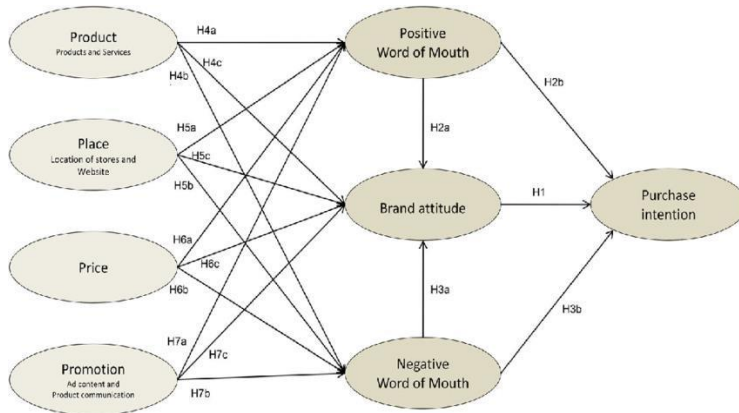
Product
Products and Services

H4a
H4c
H4b

Place
Location of stores and Website

H5a
H5c
H5b

Price

H6a
H6c
H6b

Promotion
Ad content and Product communication

H7a
H7c
H7b

Positive Word of Mouth

H2a

Brand attitude

H3a

Negative Word of Mouth

H2b

H1

H3b

Purchase intention